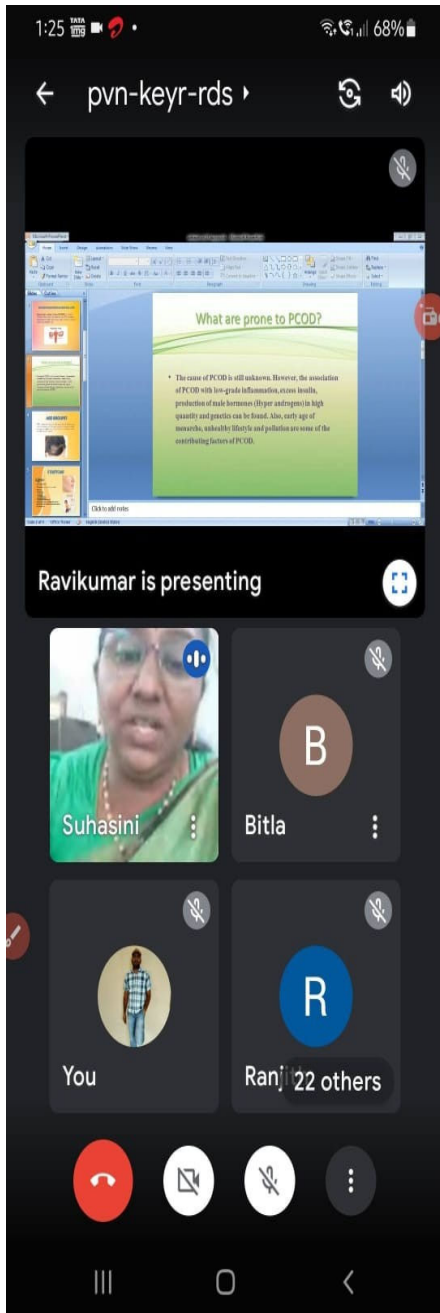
1:25 68%

pvn-keyr-rds

What are prone to PCOD?

The cause of PCOD is still unknown. However, the association of PCOD with low-grade inflammation, excess insulin, production of male hormones (Hyper androgens) in high quantity and genetics can be found. Also, early age of menarche, unhealthy lifestyle and pollution are some of the contributing factors of PCOD.

Click to add notes

Ravikumar is presenting

Suhasini

B

Bitla

You

R

Ranji

22 others